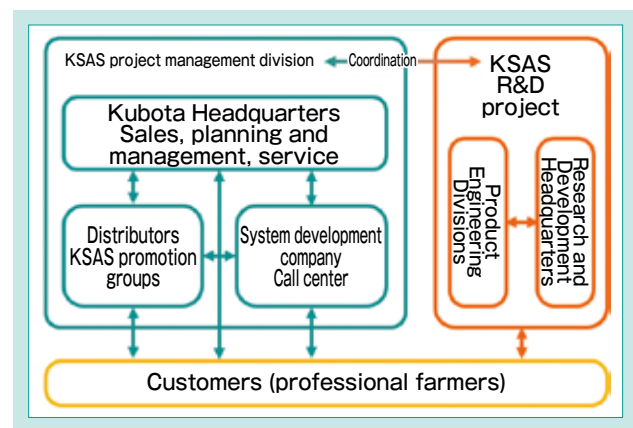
KSAS project management division
Coordination
KSAS R&D project

Kubota Headquarters
Sales, planning and management, service

Distributors
KSAS promotion groups

System development company
Call center

Product Engineering Divisions

Research and Development Headquarters

Customers (professional farmers)